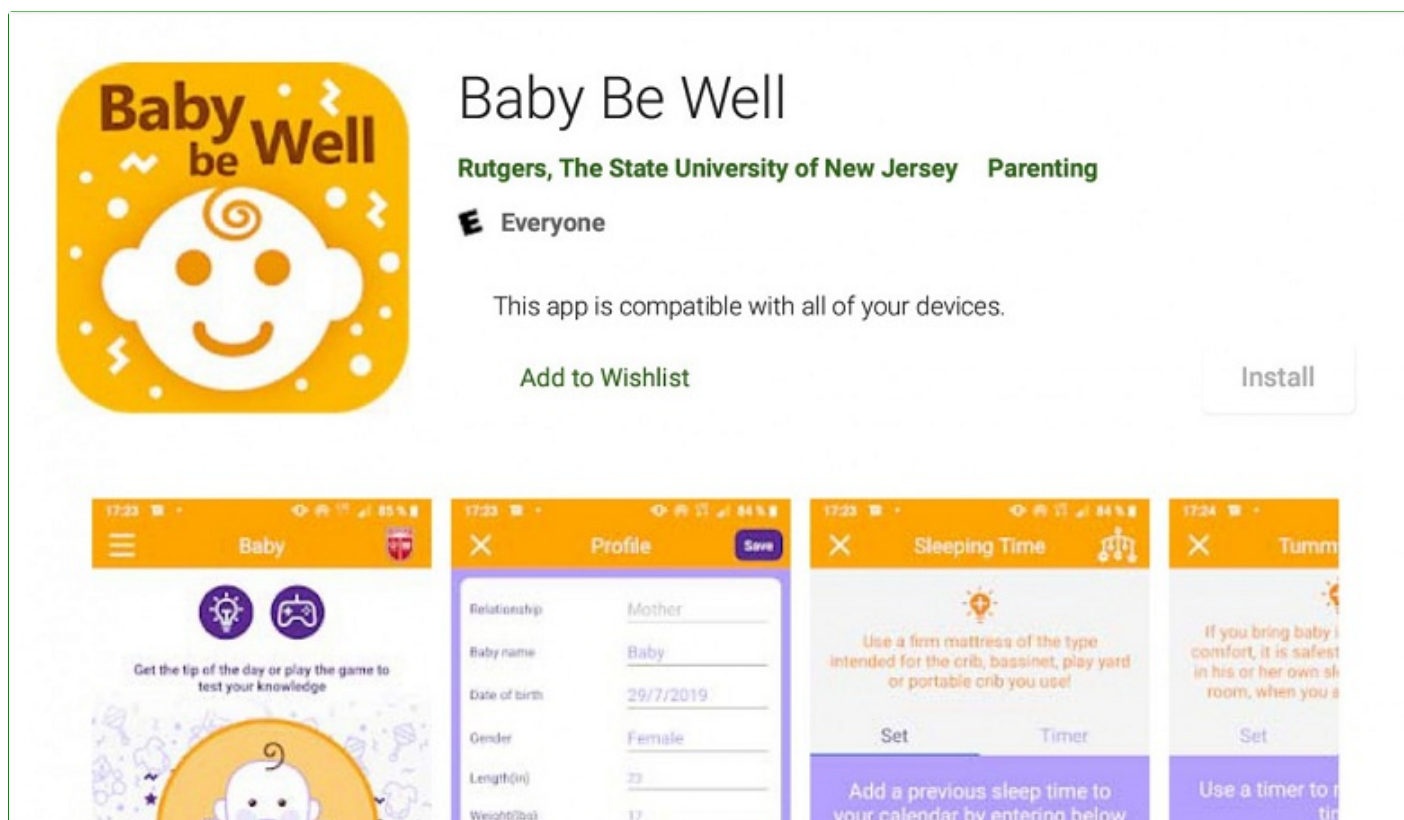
Baby be Well

Baby Be Well

Rutgers, The State University of New Jersey Parenting

E Everyone

This app is compatible with all of your devices.

Add to Wishlist

Install

17:23 85%

Baby

Get the tip of the day or play the game to test your knowledge

17:23 84%

Profile

Save

Relationship Mother

Baby name Baby

Date of birth 29/7/2019

Gender Female

Length(in) 23

Weight(lbs) 12

17:23 84%

Sleeping Time

Use a firm mattress of the type intended for the crib, bassinet, play yard or portable crib you use!

Set

Timer

Add a previous sleep time to your calendar by entering below

17:24

Tumm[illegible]

If you bring baby i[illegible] comfort, it is safest in his or her own sl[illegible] room, when you a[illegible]

Set

Use a timer to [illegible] ti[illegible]